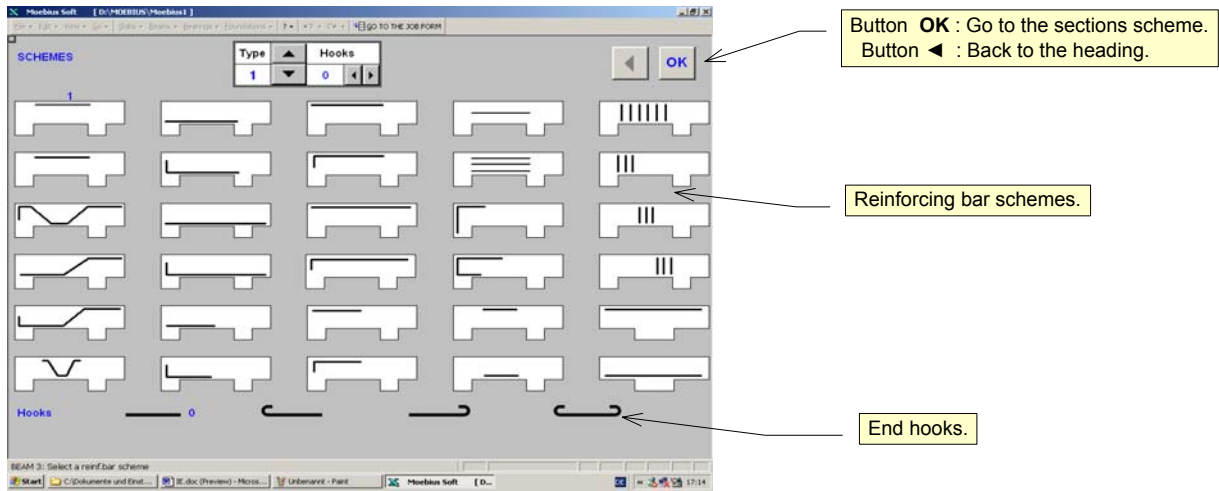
Moebius Soft [D:\MOEBIUS\Moebius1]

File ▾ Edit ▾ View ▾ Go ▾ | Slabs ▾ Beams ▾ Bearings ▾ Foundations ▾ | ? ▾ | ✕? ▾ | GO TO THE JOB FORM

SCHEMES

Type 1 ▲ ▼ Hooks 0

◄ OK

Button **OK** : Go to the sections scheme.
Button ◄ : Back to the heading.

1

Reinforcing bar schemes.

Hooks 0

End hooks.

BEAM 3: Select a reinf.bar scheme

Start | C:\Dokumente und Einst... | IE.doc (Preview) - Micros... | Unbenannt - Paint | Moebius Soft [D... | 17:14